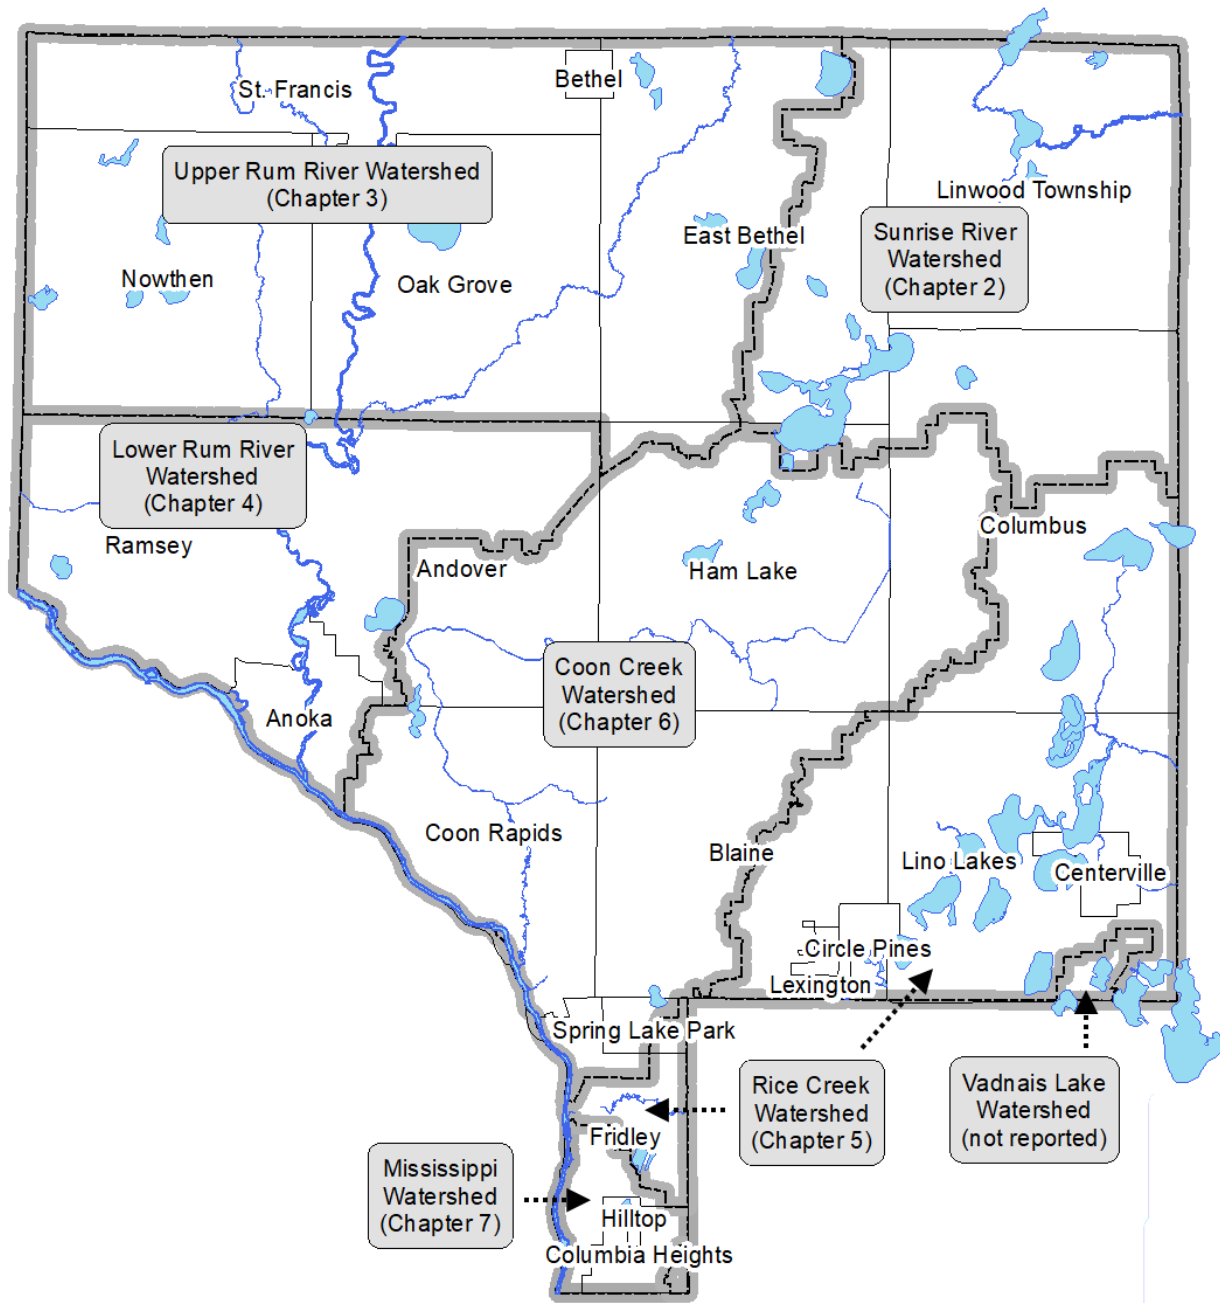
St. Francis

Bethel

Upper Rum River Watershed (Chapter 3)

Linwood Township

East Bethel

Sunrise River Watershed (Chapter 2)

Nowthen

Oak Grove

Lower Rum River Watershed (Chapter 4)

Columbus

Ramsey

Andover

Ham Lake

Coon Creek Watershed (Chapter 6)

Anoka

Coon Rapids

Blaine

Lino Lakes

Centerville

Circle Pines

Lexington

Spring Lake Park

Rice Creek Watershed (Chapter 5)

Vadnais Lake Watershed (not reported)

Fridley

Mississippi Watershed (Chapter 7)

Hilltop

Columbia Heights